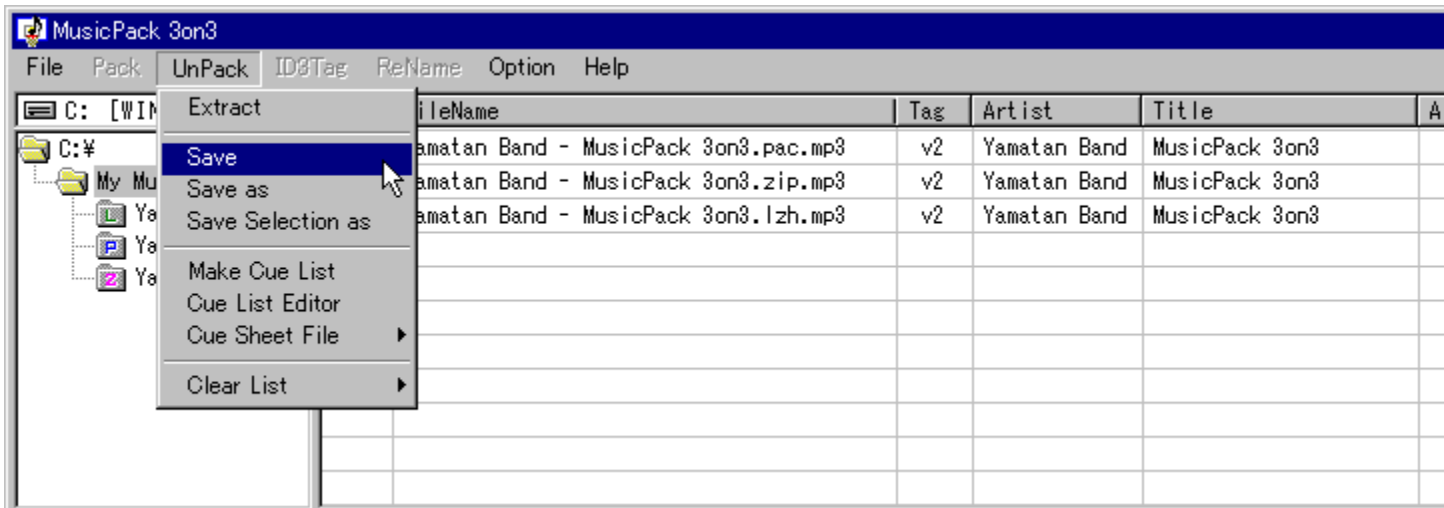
MusicPack 3on3

File Pack UnPack ID3Tag ReName Option Help

C: [WIN

C:¥

My Mu

Ya

Ya

Ya

Extract

Save

Save as

Save Selection as

Make Cue List

Cue List Editor

Cue Sheet File

Clear List

| ileName | Tag | Artist | Title | A |
|---|---|---|---|---|
| amatan Band - MusicPack 3on3.pac.mp3 | v2 | Yamatan Band | MusicPack 3on3 | |
| amatan Band - MusicPack 3on3.zip.mp3 | v2 | Yamatan Band | MusicPack 3on3 | |
| amatan Band - MusicPack 3on3.lzh.mp3 | v2 | Yamatan Band | MusicPack 3on3 | |